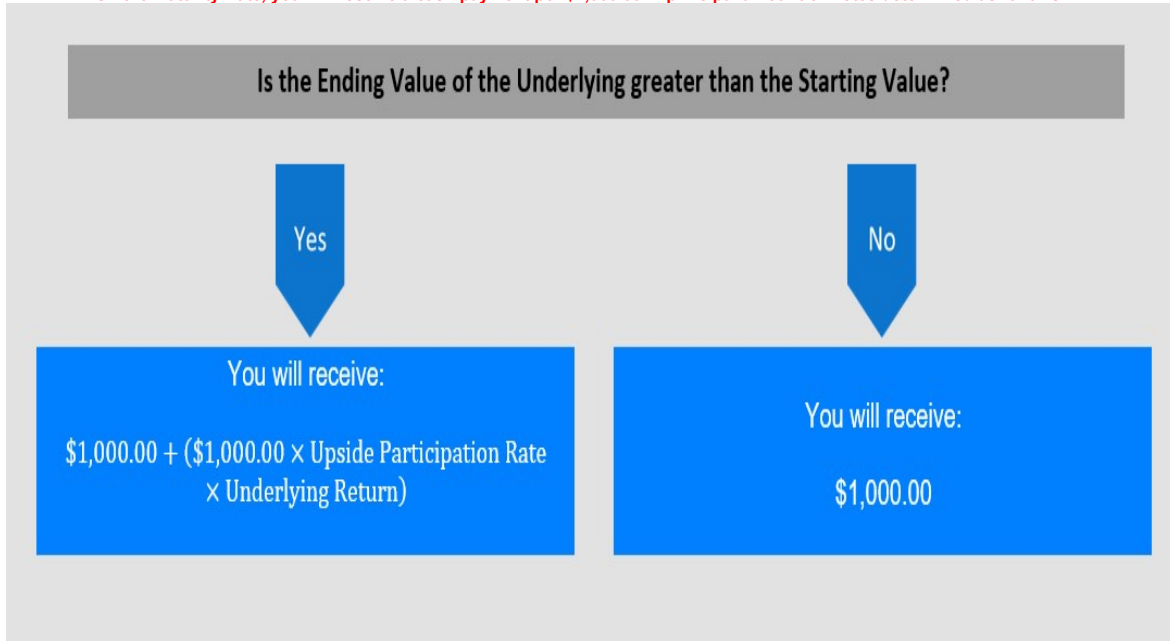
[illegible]

Is the Ending Value of the Underlying greater than the Starting Value?

Yes

No

You will receive:

\$1,000.00 + (\$1,000.00 × Upside Participation Rate × Underlying Return)

You will receive:

\$1,000.00